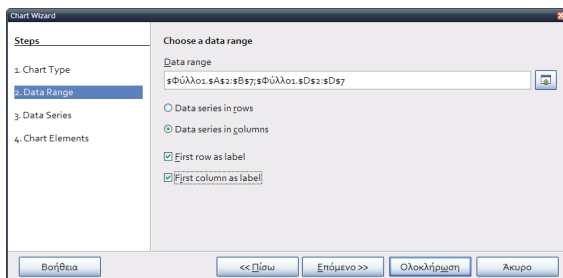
Chart Wizard

Steps

1. Chart Type

2. Data Range

3. Data Series

4. Chart Elements

Choose a data range

Data range

$Φύλλο1.$A$2:$B$7;$Φύλλο1.$D$2:$D$7

Data series in rows

Data series in columns

First row as label

First column as label

Βοήθεια

<< Πίσω

Επόμενο >>

Ολοκλήρωση

Άκυρο